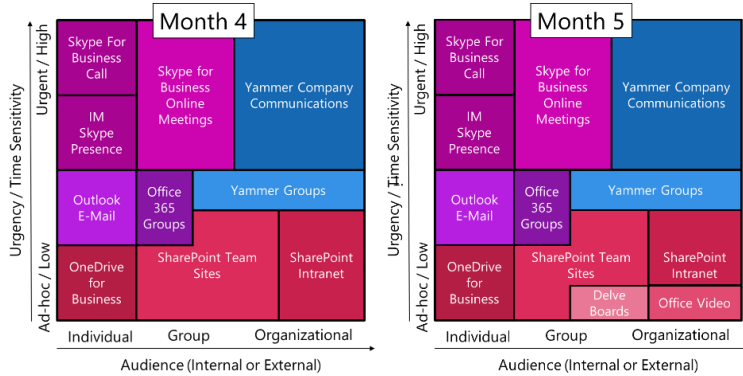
Month 4

Urgency / Time Sensitivity

Urgent / High

Ad-hoc / Low

Skype For Business Call

Skype for Business Online Meetings

Yammer Company Communications

IM Skype Presence

Outlook E-Mail

Office 365 Groups

Yammer Groups

OneDrive for Business

SharePoint Team Sites

SharePoint Intranet

Individual

Group

Organizational

Audience (Internal or External)

Month 5

Urgency / Time Sensitivity

Urgent / High

Ad-hoc / Low

Skype For Business Call

Skype for Business Online Meetings

Yammer Company Communications

IM Skype Presence

Outlook E-Mail

Office 365 Groups

Yammer Groups

OneDrive for Business

SharePoint Team Sites

SharePoint Intranet

Delve Boards

Office Video

Individual

Group

Organizational

Audience (Internal or External)